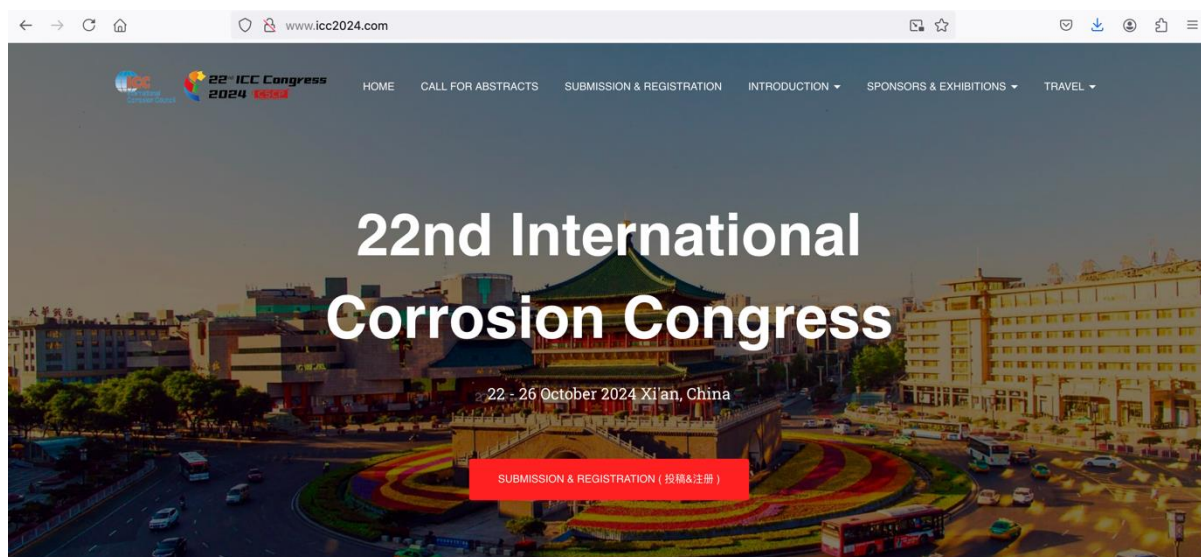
www.icc2024.com

$22^{nd}$ ICC Congress 2024

HOME CALL FOR ABSTRACTS SUBMISSION & REGISTRATION INTRODUCTION SPONSORS & EXHIBITIONS TRAVEL

22nd International Corrosion Congress

22 - 26 October 2024 Xi'an, China

SUBMISSION & REGISTRATION ( 投稿&注册 )